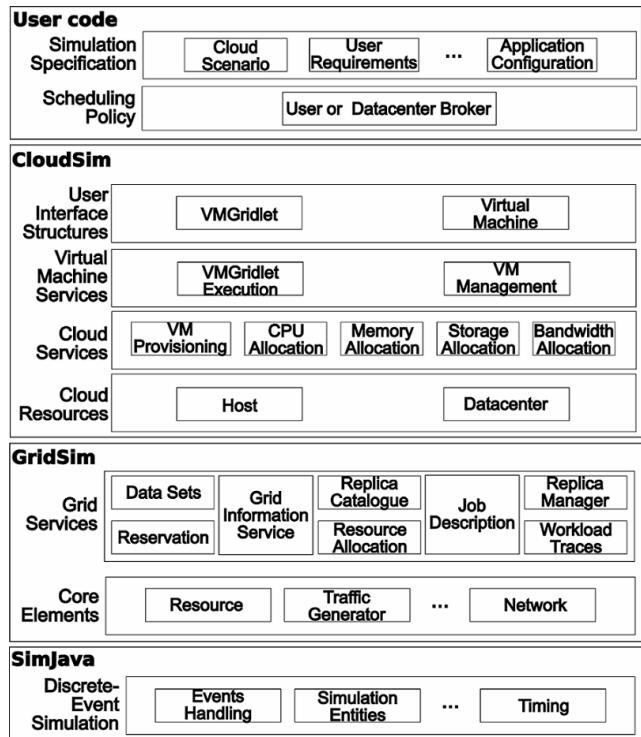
User code

Simulation Specification

Cloud Scenario

User Requirements

...

Application Configuration

Scheduling Policy

User or Datacenter Broker

CloudSim

User Interface Structures

VMGridlet

Virtual Machine

Virtual Machine Services

VMGridlet Execution

VM Management

Cloud Services

VM Provisioning

CPU Allocation

Memory Allocation

Storage Allocation

Bandwidth Allocation

Cloud Resources

Host

Datacenter

GridSim

Grid Services

Data Sets

Reservation

Grid Information Service

Replica Catalogue

Resource Allocation

Job Description

Replica Manager

Workload Traces

Core Elements

Resource

Traffic Generator

...

Network

SimJava

Discrete-Event Simulation

Events Handling

Simulation Entities

...

Timing